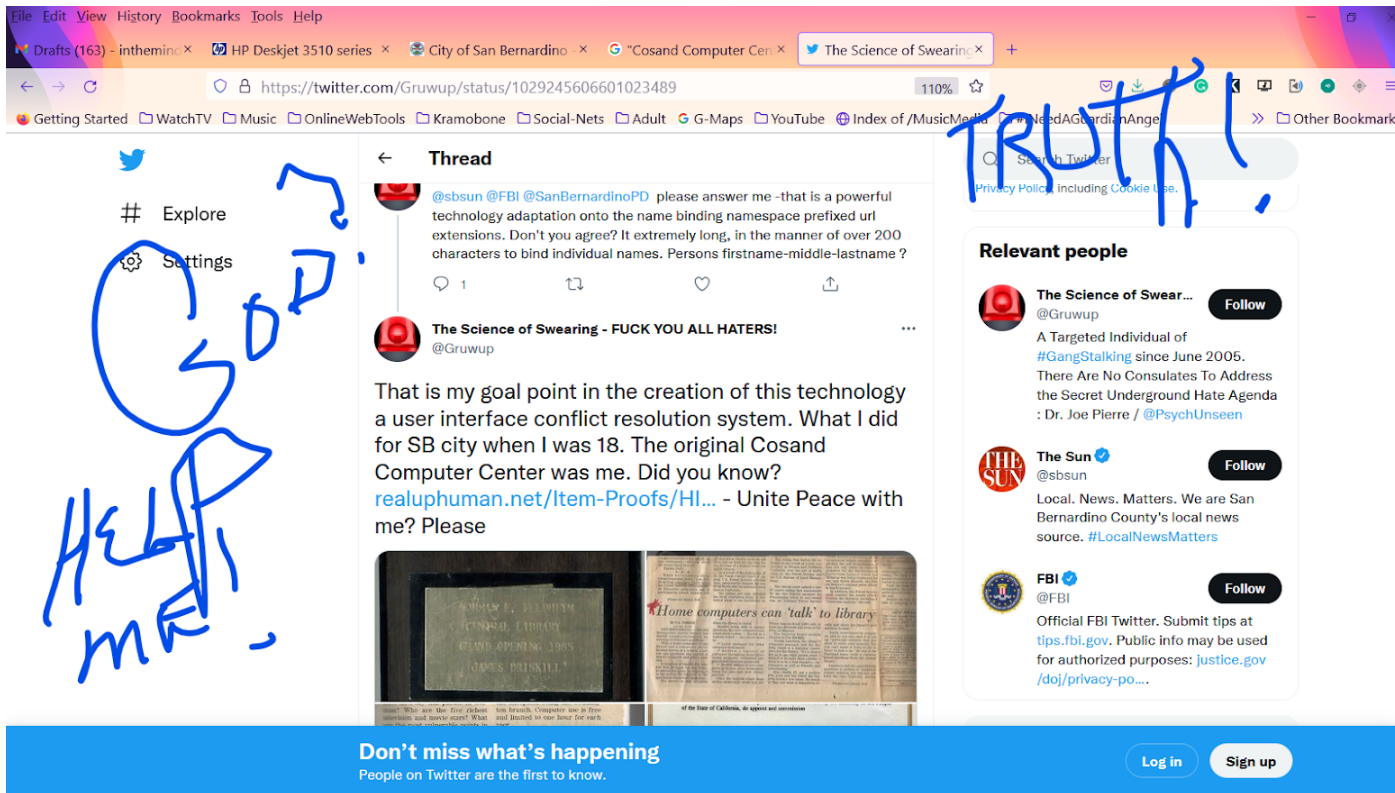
File Edit View History Bookmarks Tools Help

Drafts (163) - inthemind × HP Deskjet 3510 series × City of San Bernardino × "Cosand Computer Cen × The Science of Swearing × +

https://twitter.com/Gruwup/status/1029245606601023489 110%

Getting Started WatchTV Music OnlineWebTools Kramobone Social-Nets Adult G-Maps YouTube Index of /MusicMedia #NeedAGuardianAnge Other Bookmarks

TRUTH!

GOD!

HELP ME!

Explore
Settings

Thread

@sbsun @FBI @SanBernardinoPD please answer me -that is a powerful technology adaptation onto the name binding namespace prefixed url extensions. Don't you agree? It extremely long, in the manner of over 200 characters to bind individual names. Persons firstname-middle-lastname ?

1

The Science of Swearing - FUCK YOU ALL HATERS!
@Gruwup

That is my goal point in the creation of this technology a user interface conflict resolution system. What I did for SB city when I was 18. The original Cosand Computer Center was me. Did you know? realuphuman.net/Item-Proofs/HI... - Unite Peace with me? Please

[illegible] CENTRAL LIBRARY GRAND OPENING 1985 JAMES PRISKILL

Home computers can 'talk' to library

Search Twitter

Privacy Policy including Cookie Use.

Relevant people

The Science of Swear...
@Gruwup
Follow
A Targeted Individual of #GangStalking since June 2005. There Are No Consulates To Address the Secret Underground Hate Agenda : Dr. Joe Pierre / @PsychUnseen

The Sun
@sbsun
Follow
Local. News. Matters. We are San Bernardino County's local news source. #LocalNewsMatters

FBI
@FBI
Follow
Official FBI Twitter. Submit tips at tips.fbi.gov. Public info may be used for authorized purposes: justice.gov/doj/privacy-po...

Don't miss what's happening
People on Twitter are the first to know.
Log in
Sign up